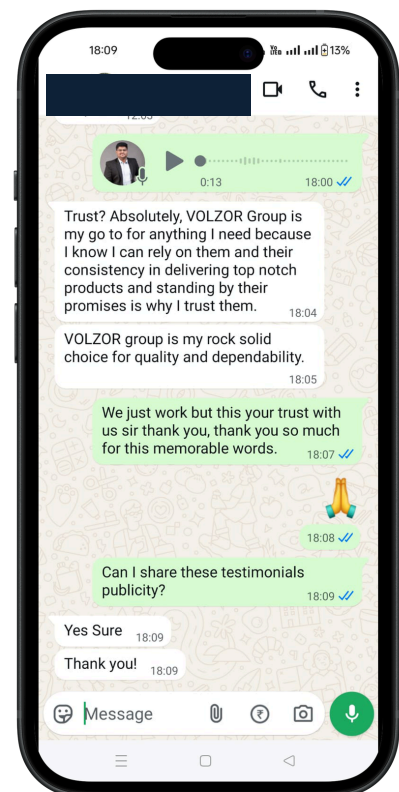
18:09
13%
12:05
0:13
18:00
Trust? Absolutely, VOLZOR Group is my go to for anything I need because I know I can rely on them and their consistency in delivering top notch products and standing by their promises is why I trust them.
18:04
VOLZOR group is my rock solid choice for quality and dependability.
18:05
We just work but this your trust with us sir thank you, thank you so much for this memorable words.
18:07
🙏
18:08
Can I share these testimonials publicity?
18:09
Yes Sure
18:09
Thank you!
18:09
Message